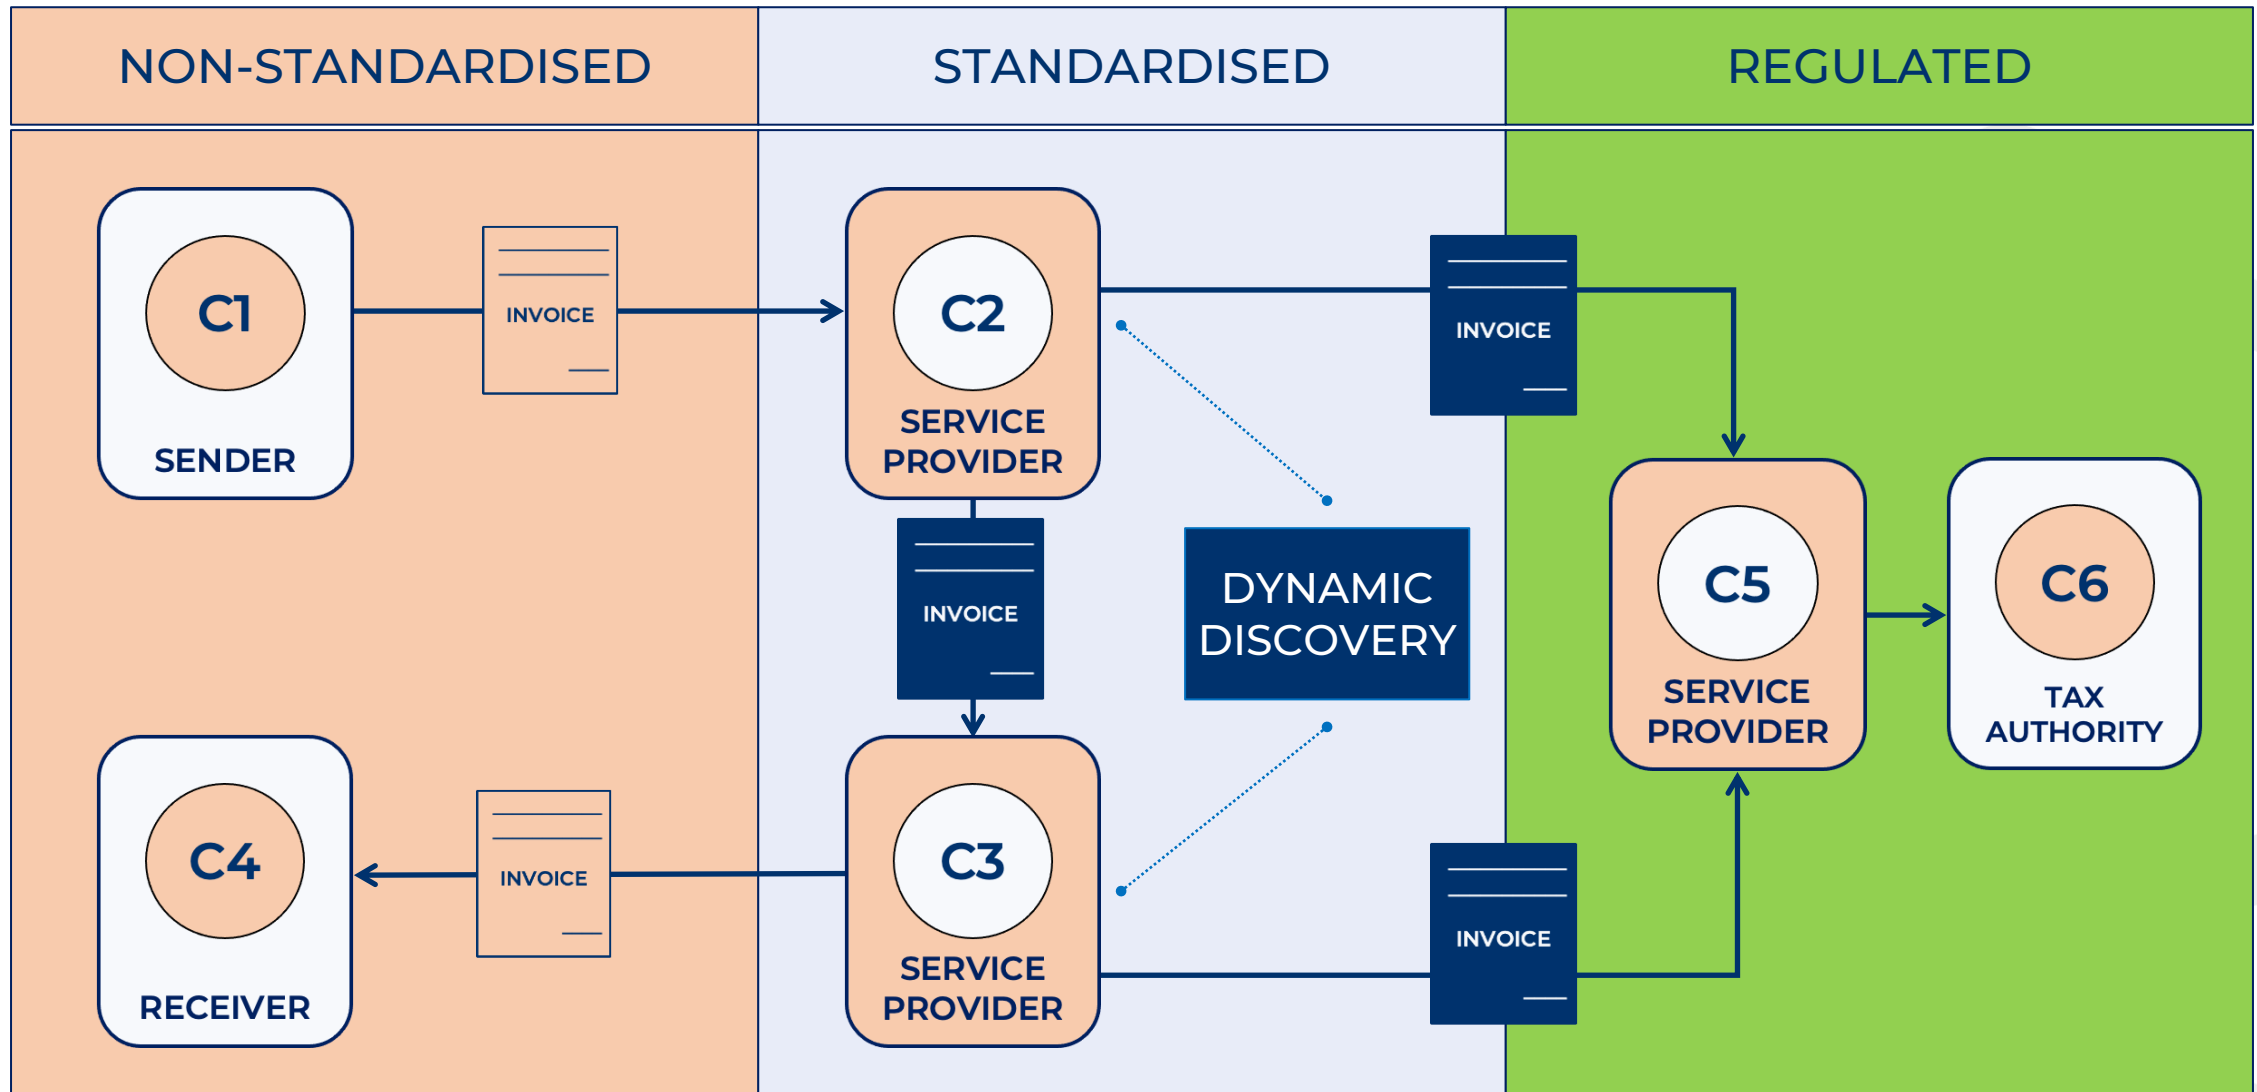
NON-STANDARDISED

STANDARDISED

REGULATED

C1
SENDER

INVOICE

C2
SERVICE PROVIDER

INVOICE

INVOICE

DYNAMIC DISCOVERY

C5
SERVICE PROVIDER

C6
TAX AUTHORITY

C4
RECEIVER

INVOICE

C3
SERVICE PROVIDER

INVOICE